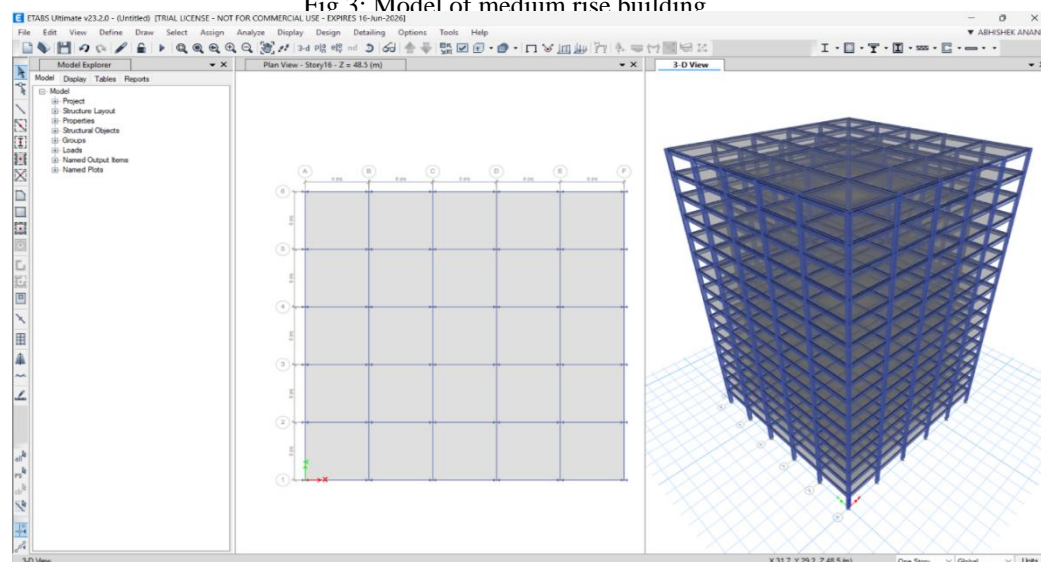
Fig 3: Model of medium rise building

ETABS Ultimate v23.2.0 - (Untitled) [TRIAL LICENSE - NOT FOR COMMERCIAL USE - EXPIRES 16-Jun-2026]

File Edit View Define Draw Select Assign Analyze Display Design Detailing Options Tools Help

ABHISHEK ANAN

Model Explorer

Model Display Tables Reports

Model
Project
Structure Layout
Properties
Structural Objects
Groups
Loads
Named Output Items
Named Plots

Plan View - Story16 - Z = 48.5 (m)

A B C D E F

6 5 4 3 2 1

3-D View

3-D View

X 31.7 Y 29.2 Z 48.5 (m)

One Story

Global

Units